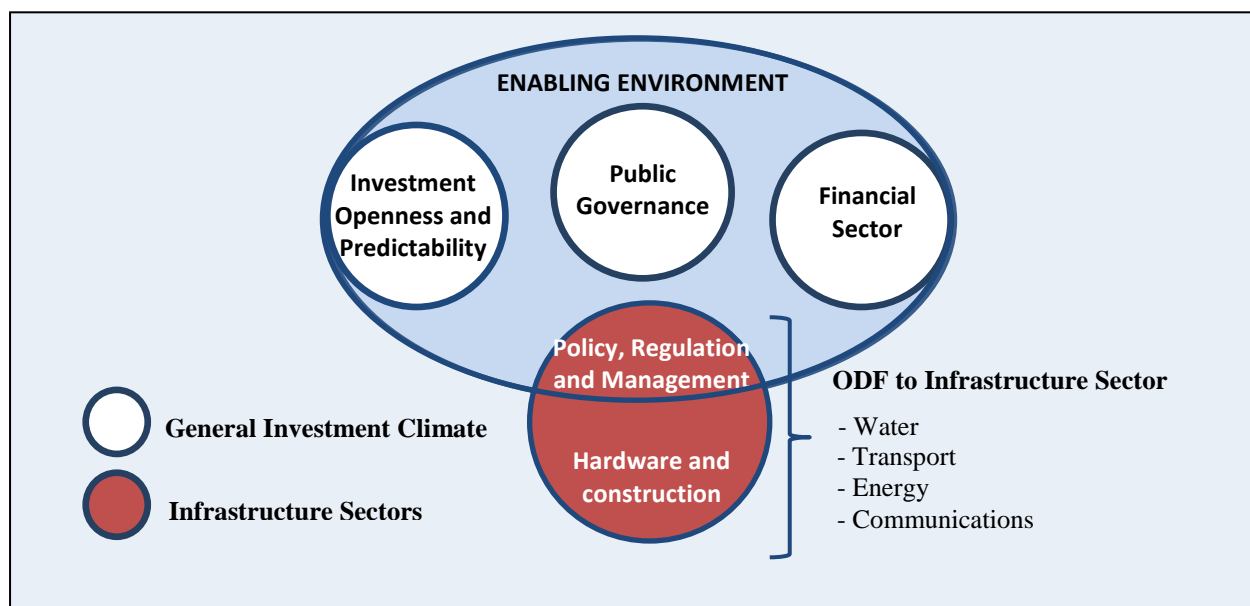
ENABLING ENVIRONMENT

Investment Openness and Predictability

Public Governance

Financial Sector

Policy, Regulation and Management

Hardware and construction

ODF to Infrastructure Sector

- Water
- Transport
- Energy
- Communications

General Investment Climate

Infrastructure Sectors